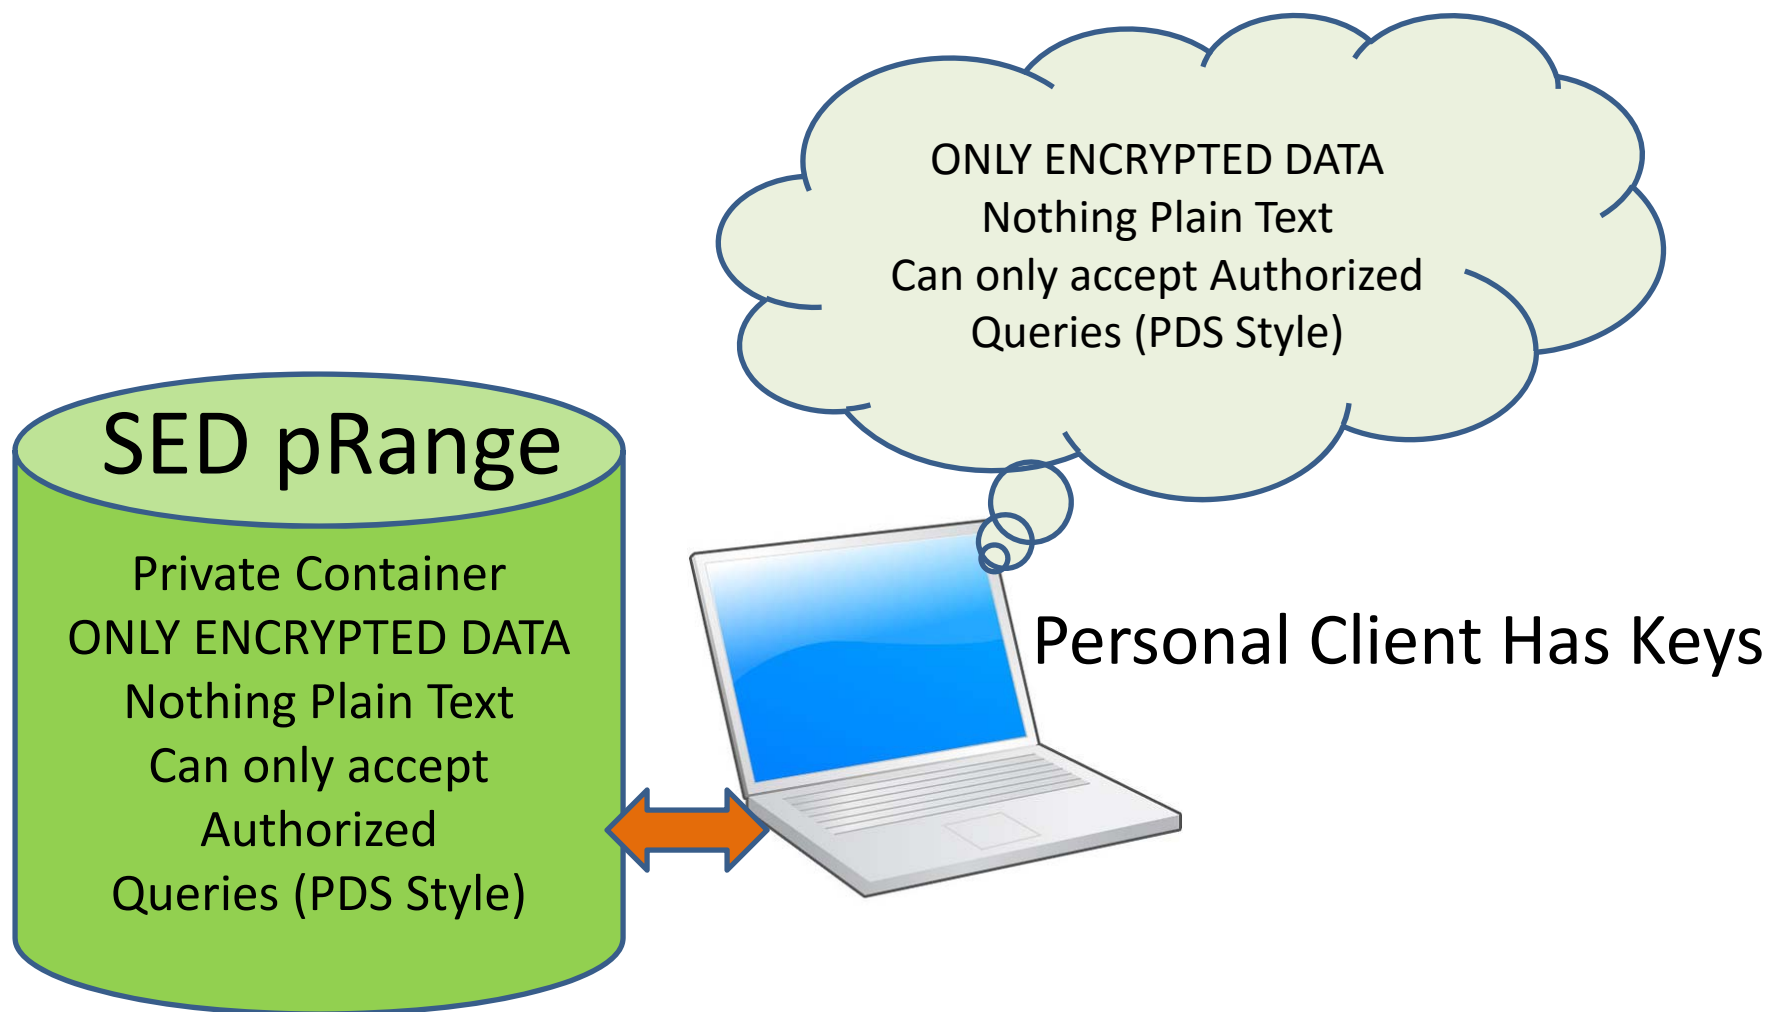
ONLY ENCRYPTED DATA
Nothing Plain Text
Can only accept Authorized
Queries (PDS Style)

SED pRange

Private Container
ONLY ENCRYPTED DATA
Nothing Plain Text
Can only accept
Authorized
Queries (PDS Style)

Personal Client Has Keys